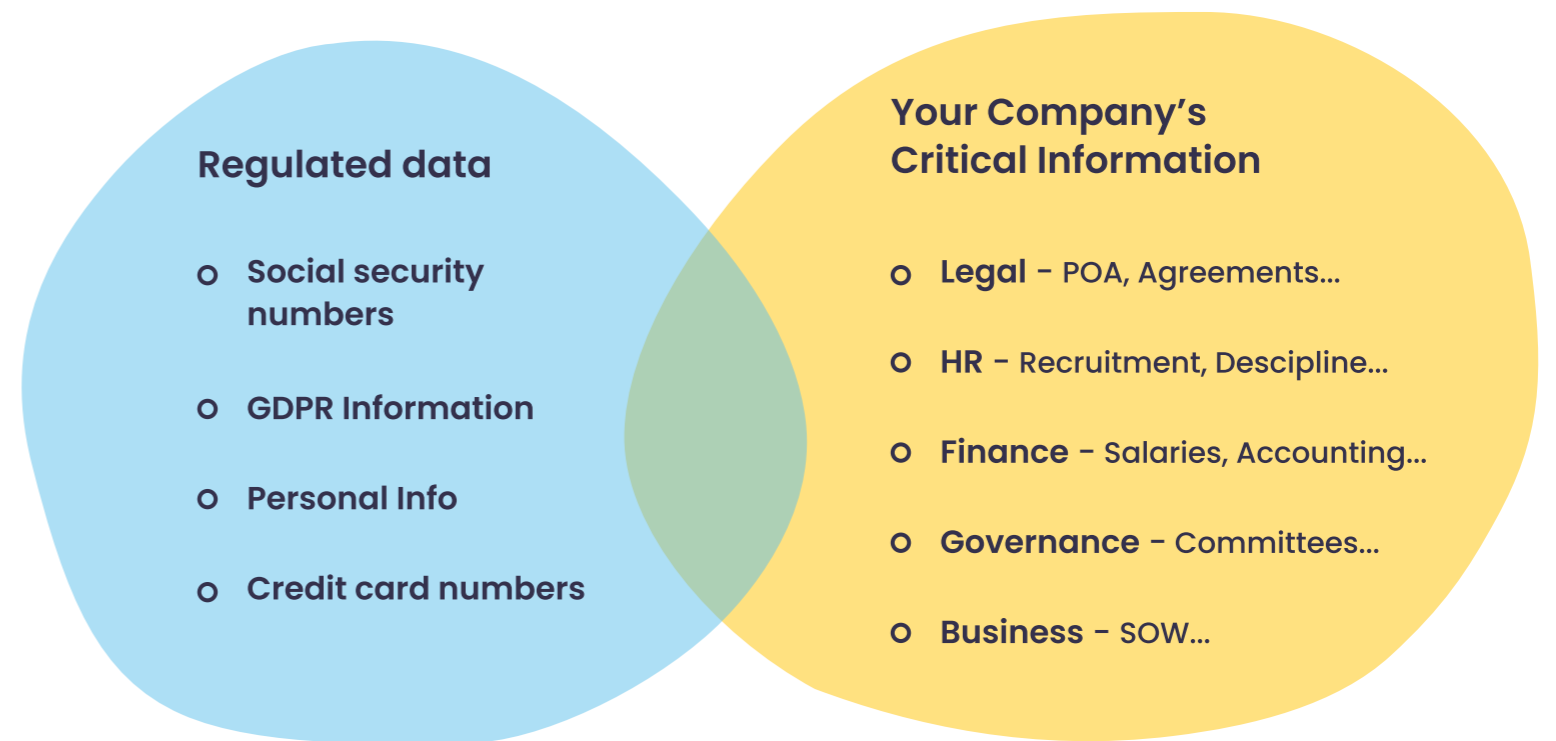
Regulated data

- Social security numbers
- GDPR Information
- Personal Info
- Credit card numbers

Your Company's Critical Information

- Legal - POA, Agreements...
- HR - Recruitment, Descipline...
- Finance - Salaries, Accounting...
- Governance - Committees...
- Business - SOW...